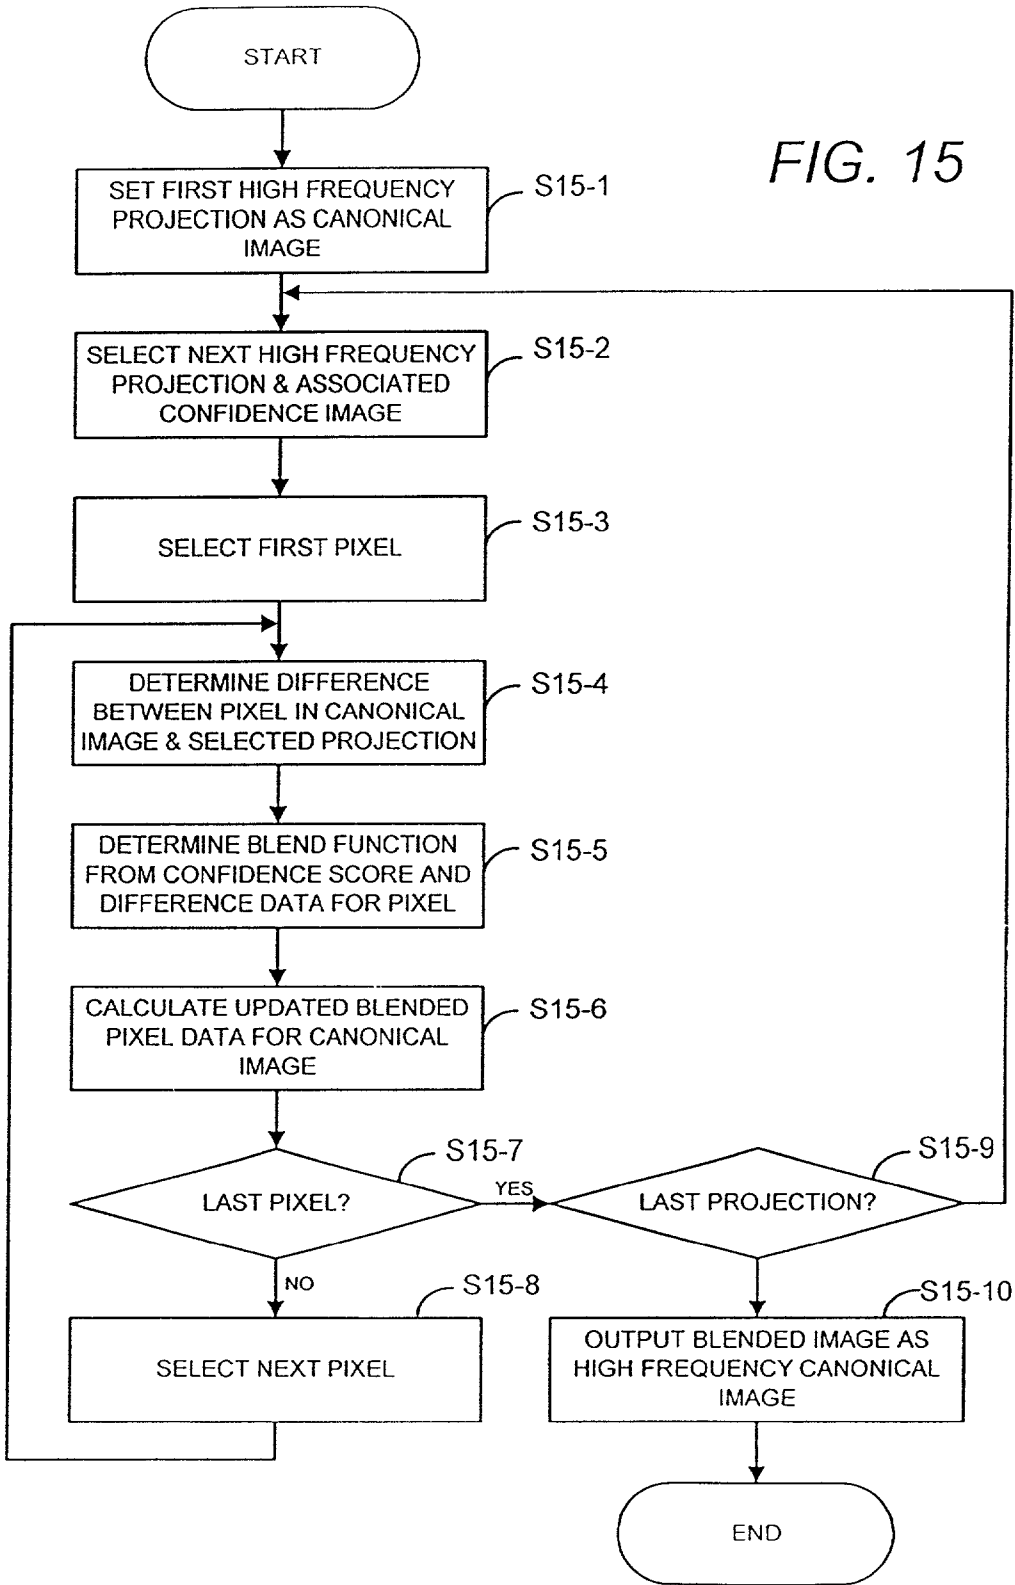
START

FIG. 15

SET FIRST HIGH FREQUENCY PROJECTION AS CANONICAL IMAGE

S15-1

SELECT NEXT HIGH FREQUENCY PROJECTION & ASSOCIATED CONFIDENCE IMAGE

S15-2

SELECT FIRST PIXEL

S15-3

DETERMINE DIFFERENCE BETWEEN PIXEL IN CANONICAL IMAGE & SELECTED PROJECTION

S15-4

DETERMINE BLEND FUNCTION FROM CONFIDENCE SCORE AND DIFFERENCE DATA FOR PIXEL

S15-5

CALCULATE UPDATED BLENDED PIXEL DATA FOR CANONICAL IMAGE

S15-6

S15-7

LAST PIXEL?

YES

S15-9

LAST PROJECTION?

NO

S15-8

SELECT NEXT PIXEL

S15-10

OUTPUT BLENDED IMAGE AS HIGH FREQUENCY CANONICAL IMAGE

END